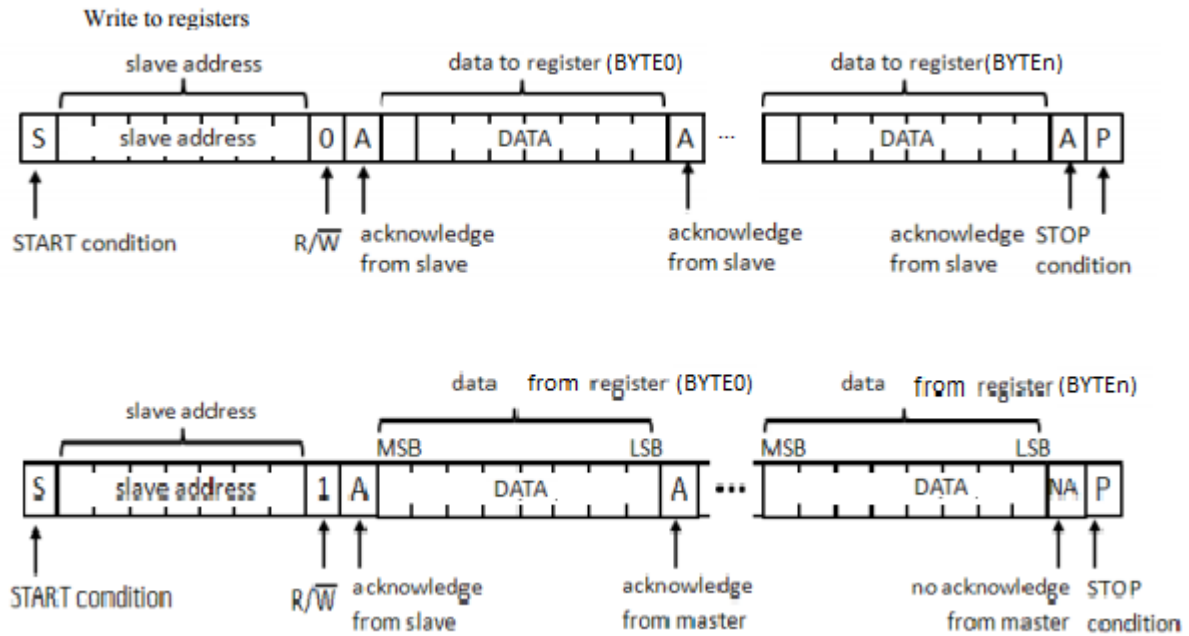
Write to registers

slave address

data to register (BYTE0)

data to register(BYTEn)

S slave address 0 A DATA A ··· DATA A P

START condition

$R/\overline{W}$

acknowledge from slave

acknowledge from slave

acknowledge from slave

STOP condition

slave address

data from register (BYTE0)

data from register (BYTEn)

MSB LSB

MSB LSB

S slave address 1 A DATA A ··· DATA NA P

START condition

$R/\overline{W}$

acknowledge from slave

acknowledge from master

no acknowledge from master

STOP condition